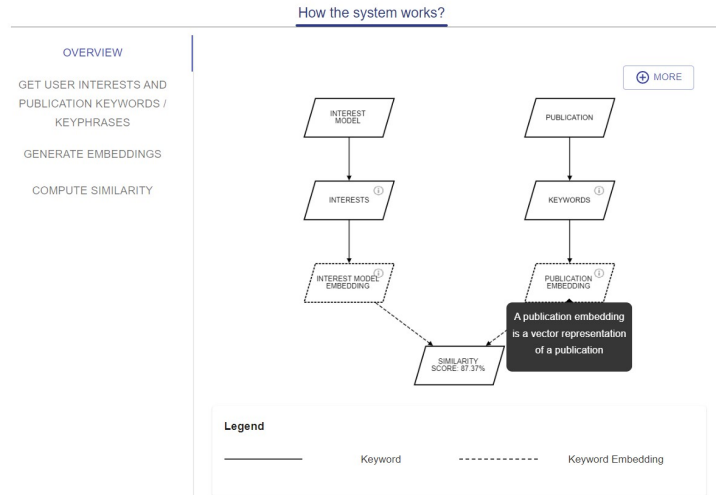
How the system works?

OVERVIEW

GET USER INTERESTS AND PUBLICATION KEYWORDS / KEYPHRASES

GENERATE EMBEDDINGS

COMPUTE SIMILARITY

MORE

INTEREST MODEL

PUBLICATION

INTERESTS

KEYWORDS

INTEREST MODEL EMBEDDING

PUBLICATION EMBEDDING

A publication embedding is a vector representation of a publication

SIMILARITY SCORE: 87.37%

Legend

Keyword

Keyword Embedding